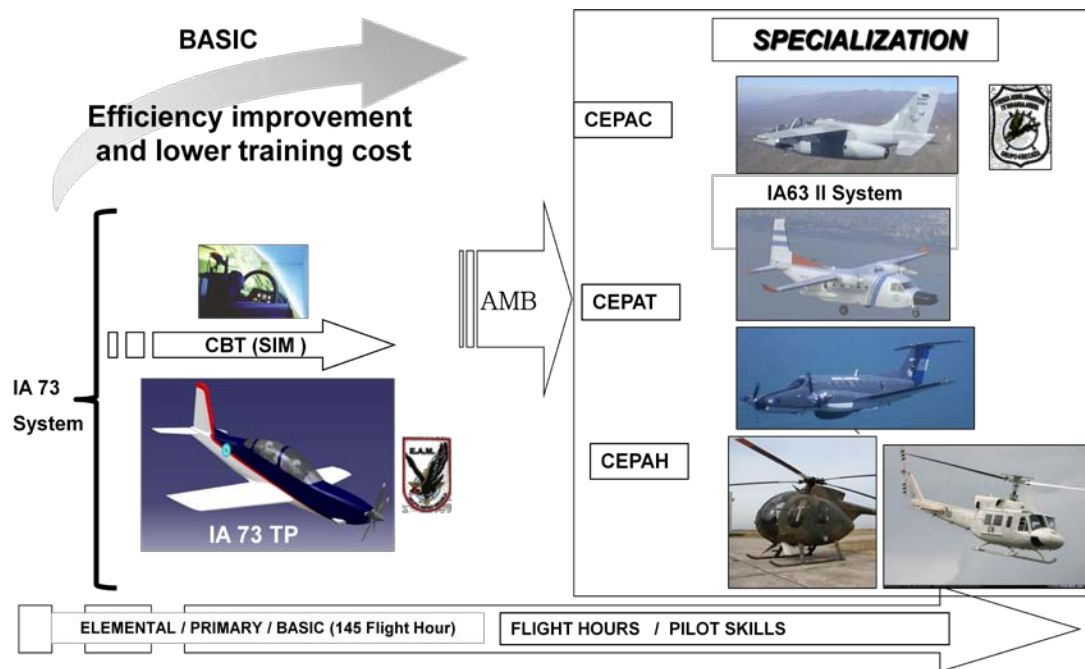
BASIC

Efficiency improvement and lower training cost

SPECIALIZATION

CEPAC

IA63 II System

CBT (SIM )

AMB

CEPAT

IA 73 System

CEPAH

E.A.M.

IA 73 TP

ELEMENTAL / PRIMARY / BASIC (145 Flight Hour)

FLIGHT HOURS / PILOT SKILLS